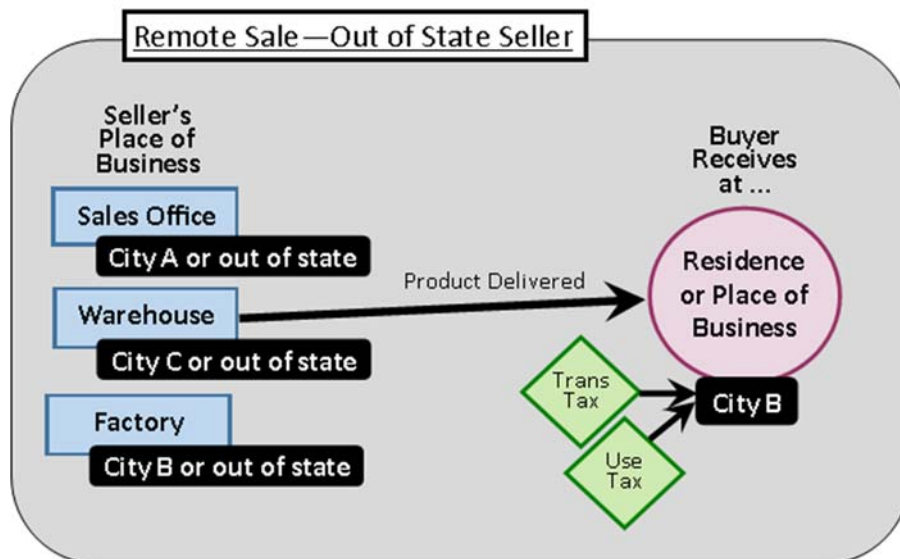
Remote Sale—Out of State Seller

Seller's Place of Business

Sales Office

City A or out of state

Warehouse

City C or out of state

Factory

City B or out of state

Product Delivered

Buyer Receives at ...

Residence or Place of Business

Trans Tax

Use Tax

City B